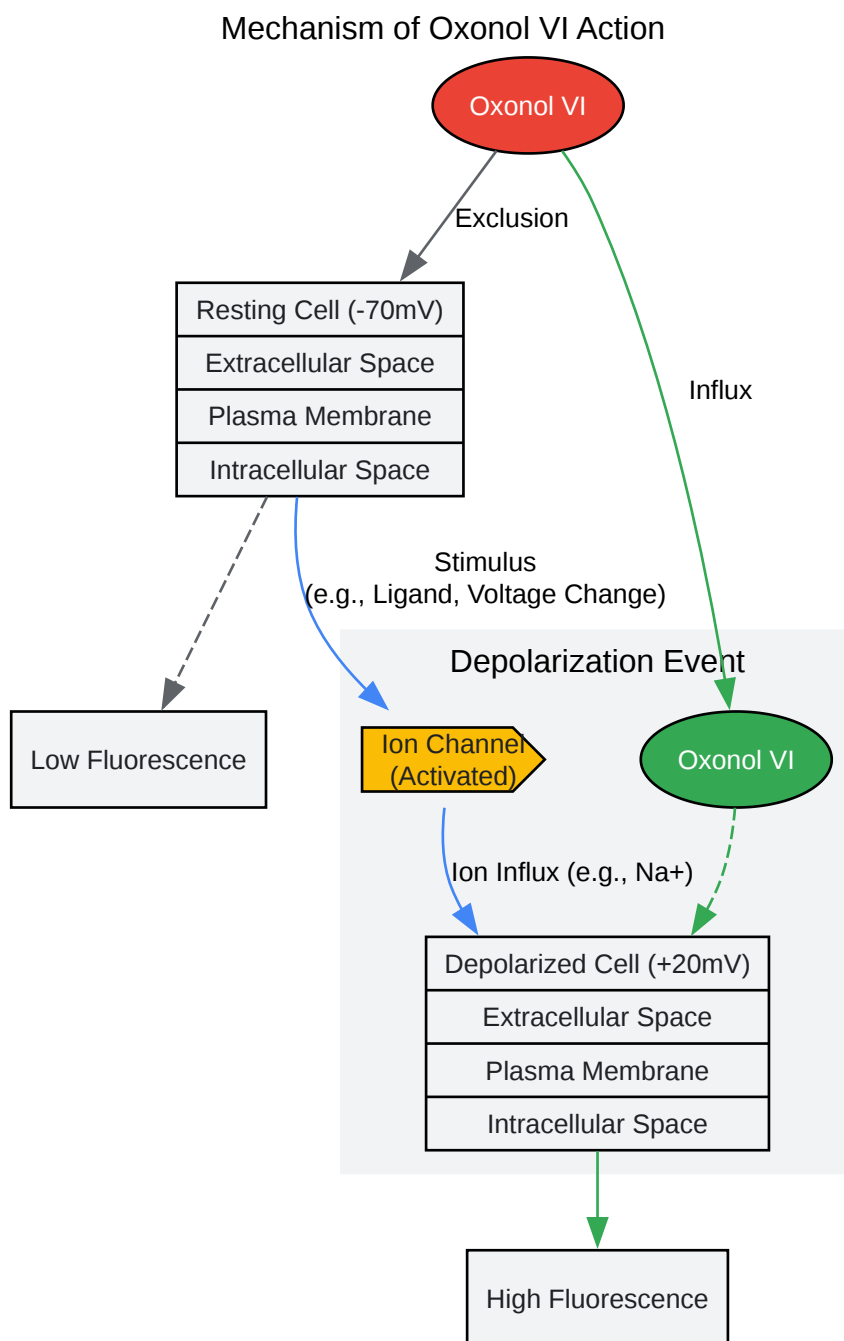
Mechanism of Oxonol VI Action

Oxonol VI

Exclusion

Influx

Resting Cell (-70mV)
Extracellular Space
Plasma Membrane
Intracellular Space

Stimulus
(e.g., Ligand, Voltage Change)

Depolarization Event

Low Fluorescence

Ion Channel
(Activated)

Oxonol VI

Ion Influx (e.g., Na+)

Depolarized Cell (+20mV)
Extracellular Space
Plasma Membrane
Intracellular Space

High Fluorescence